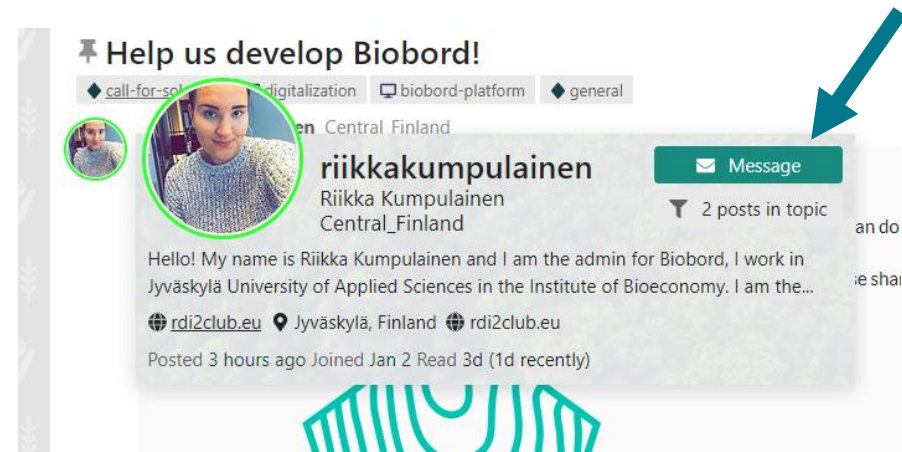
Help us develop Biobord!

call-for-so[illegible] digitalization biobord-platform general

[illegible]en Central_Finland

riikkakumpulainen
Riikka Kumpulainen
Central_Finland

Message
2 posts in topic

an do
e shar

Hello! My name is Riikka Kumpulainen and I am the admin for Biobord, I work in Jyväskylä University of Applied Sciences in the Institute of Bioeconomy. I am the...

rdi2club.eu Jyväskylä, Finland rdi2club.eu

Posted 3 hours ago Joined Jan 2 Read 3d (1d recently)